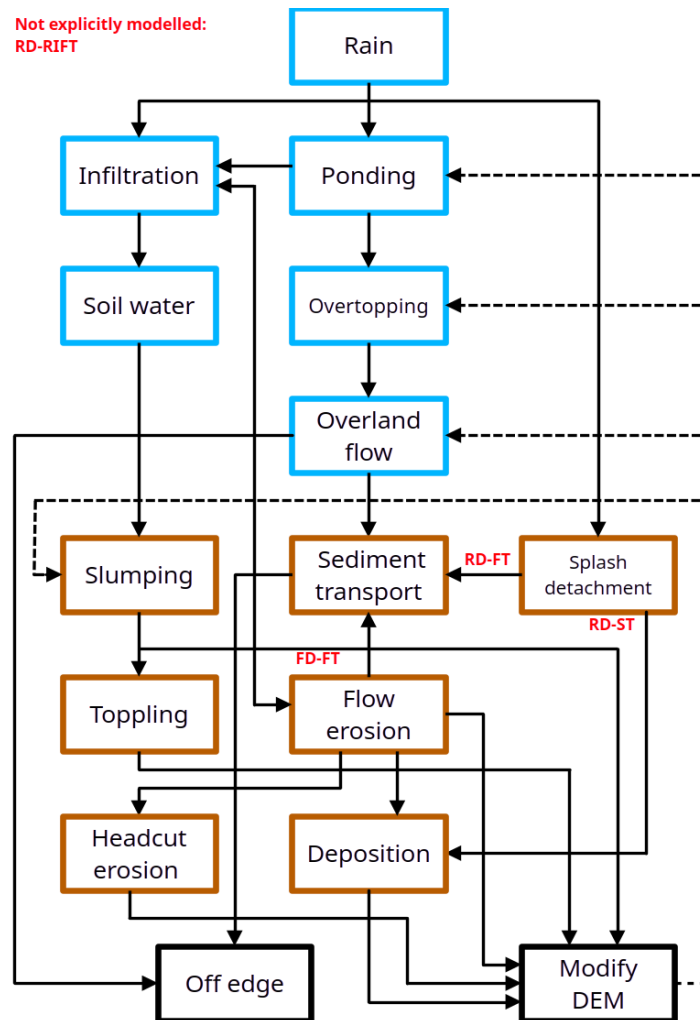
Not explicitly modelled:
RD-RIFT

Rain

Infiltration

Ponding

Soil water

Overtopping

Overland flow

Slumping

Sediment transport

RD-FT

Splash detachment

RD-ST

FD-FT

Toppling

Flow erosion

Headcut erosion

Deposition

Off edge

Modify DEM